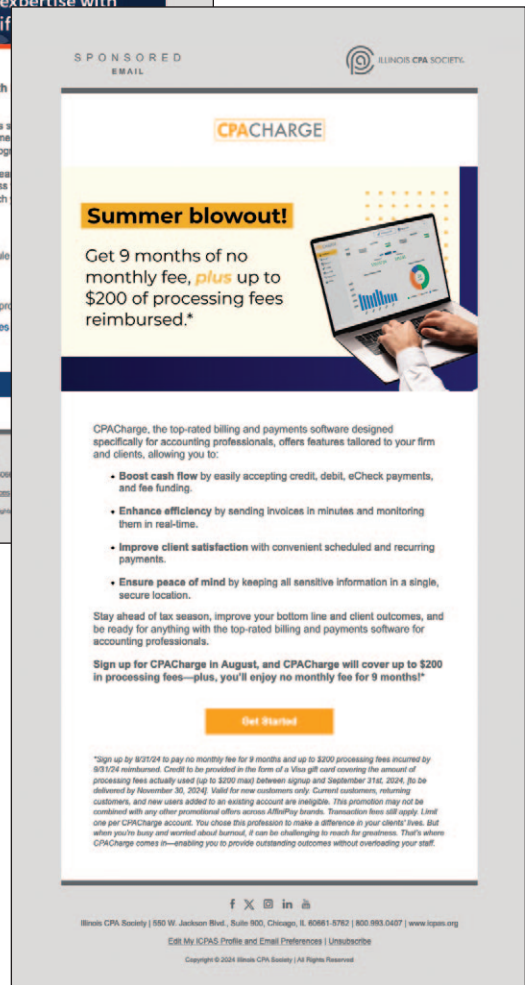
SPONSORED
EMAIL

ILLINOIS CPA SOCIETY

CPACHARGE

Summer blowout!

Get 9 months of no monthly fee, *plus* up to \$200 of processing fees reimbursed.*

CPACharge, the top-rated billing and payments software designed specifically for accounting professionals, offers features tailored to your firm and clients, allowing you to:

• **Boost cash flow** by easily accepting credit, debit, eCheck payments, and fee funding.

• **Enhance efficiency** by sending invoices in minutes and monitoring them in real-time.

• **Improve client satisfaction** with convenient scheduled and recurring payments.

• **Ensure peace of mind** by keeping all sensitive information in a single, secure location.

Stay ahead of tax season, improve your bottom line and client outcomes, and be ready for anything with the top-rated billing and payments software for accounting professionals.

**Sign up for CPACharge in August, and CPACharge will cover up to \$200 in processing fees—plus, you'll enjoy no monthly fee for 9 months!***

Get Started

*Sign up by 8/31/24 to pay no monthly fee for 9 months and up to \$200 processing fees incurred by 9/31/24 reimbursed. Credit to be provided in the form of a Visa gift card covering the amount of processing fees actually used (up to \$200 max) between signup and September 31st, 2024, (to be delivered by November 30, 2024). Valid for new customers only. Current customers, returning customers, and new users added to an existing account are ineligible. This promotion may not be combined with any other promotional offers across AffiniPay brands. Transaction fees still apply. Limit one per CPACharge account. You chose this profession to make a difference in your clients' lives. But when you're busy and worried about burnout, it can be challenging to reach for greatness. That's where CPACharge comes in—enabling you to provide outstanding outcomes without overloading your staff.

Illinois CPA Society | 550 W. Jackson Blvd., Suite 900, Chicago, IL 60661-5762 | 800.993.0407 | www.icpas.org

Edit My ICPAS Profile and Email Preferences | Unsubscribe

Copyright © 2024 Illinois CPA Society | All Rights Reserved